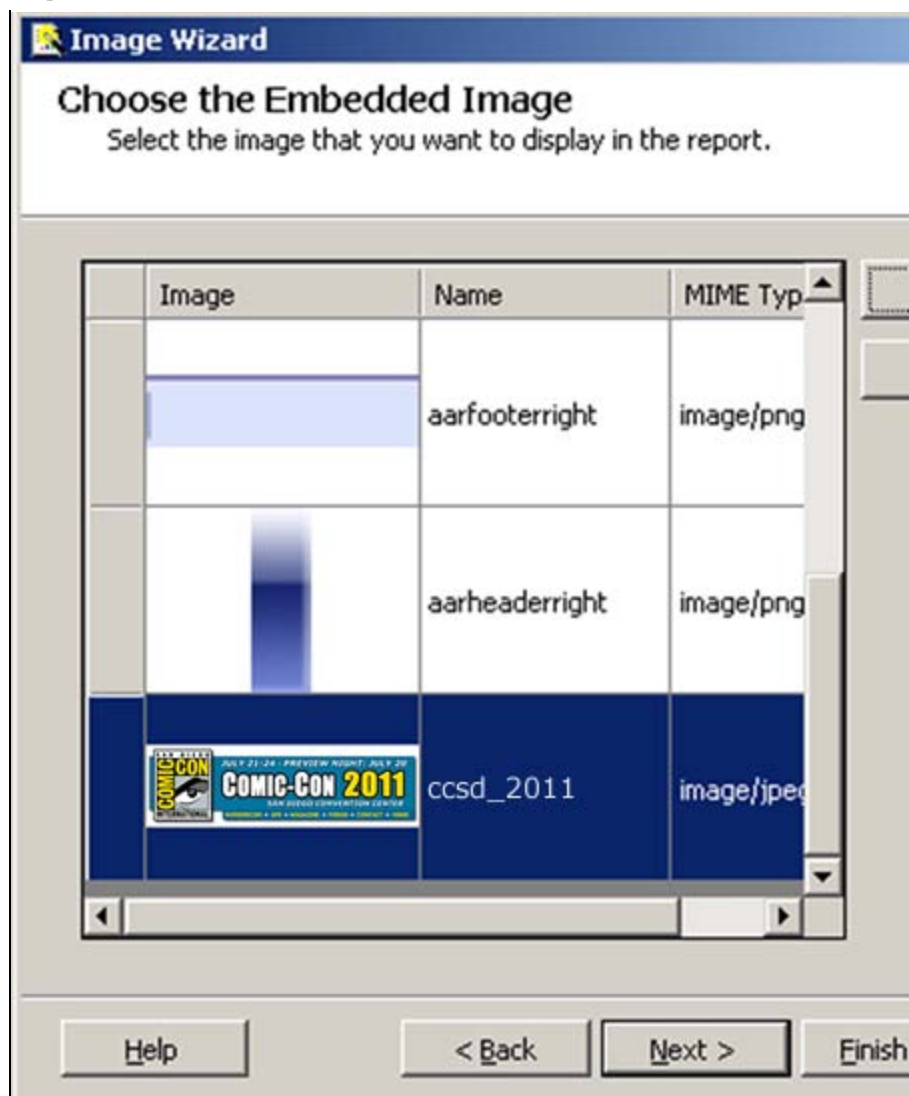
Image Wizard

Choose the Embedded Image
Select the image that you want to display in the report.

| Image | Name | MIME Typ |
|---|---|---|
| | aarfooterright | image/png |
| | aarheaderright | image/png |
| SAN DIEGO COMIC CON INTERNATIONAL JULY 21-24 • PREVIEW NIGHT: JULY 20 COMIC-CON 2011 SAN DIEGO CONVENTION CENTER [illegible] | ccsd_2011 | image/jpe |

Help
< Back
Next >
Finish